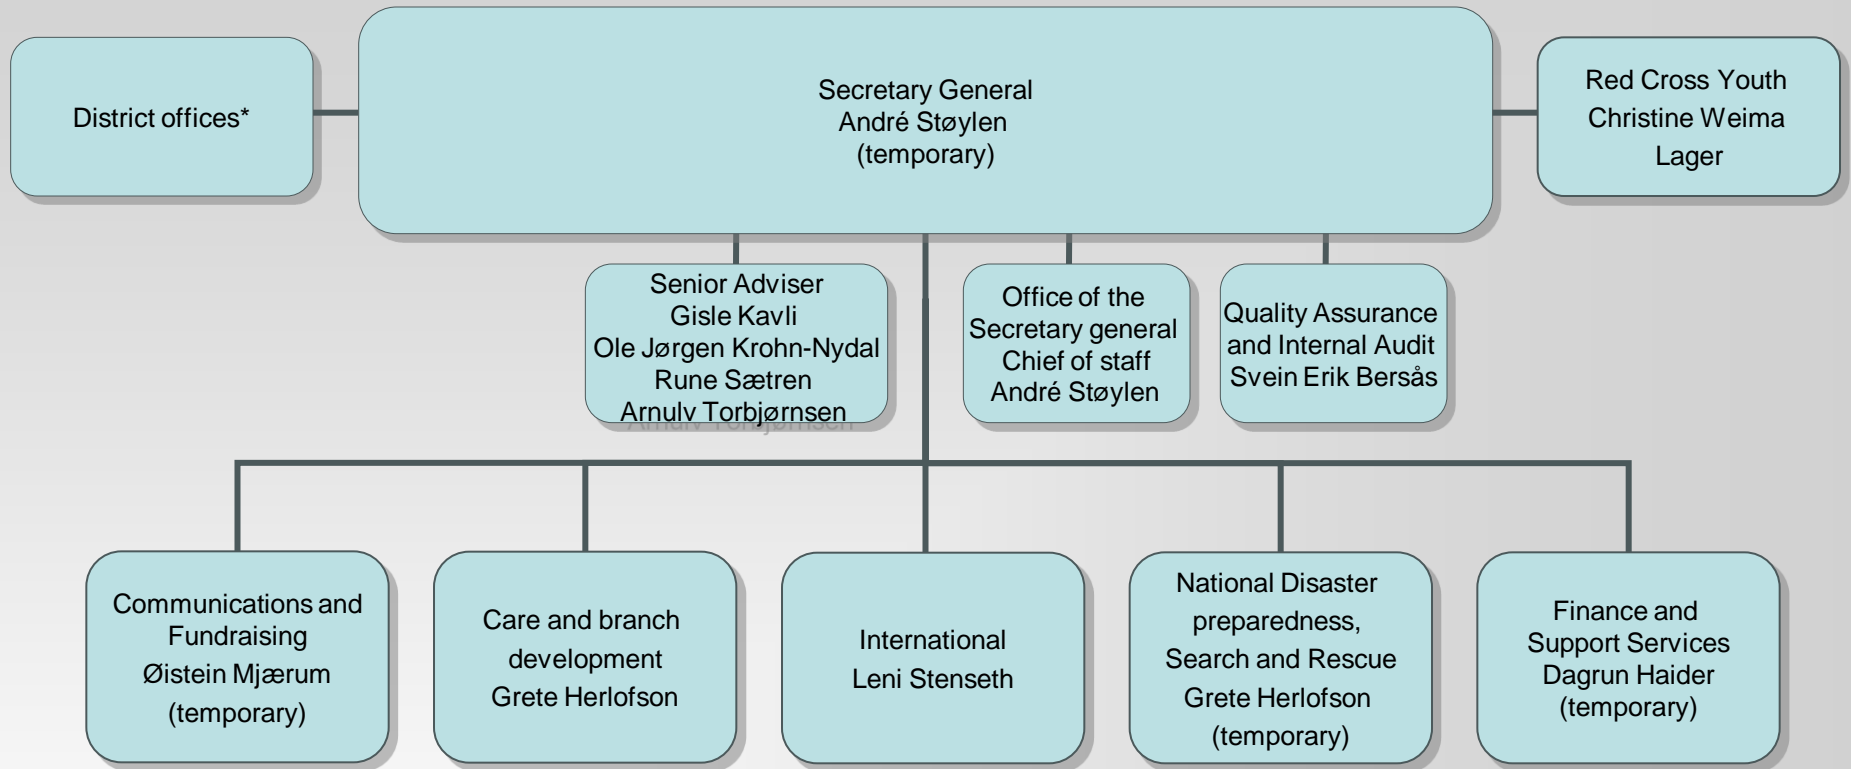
District offices*

Secretary General
André Støylen
(temporary)

Red Cross Youth
Christine Weima
Lager

Senior Adviser
Gisle Kavli
Ole Jørgen Krohn-Nydal
Rune Sætren
Arnulv Torbjørnsen

Office of the
Secretary general
Chief of staff
André Støylen

Quality Assurance
and Internal Audit
Svein Erik Bersås

Communications and
Fundraising
Øistein Mjærum
(temporary)

Care and branch
development
Grete Herlofson

International
Leni Stenseth

National Disaster
preparedness,
Search and Rescue
Grete Herlofson
(temporary)

Finance and
Support Services
Dagrun Haider
(temporary)